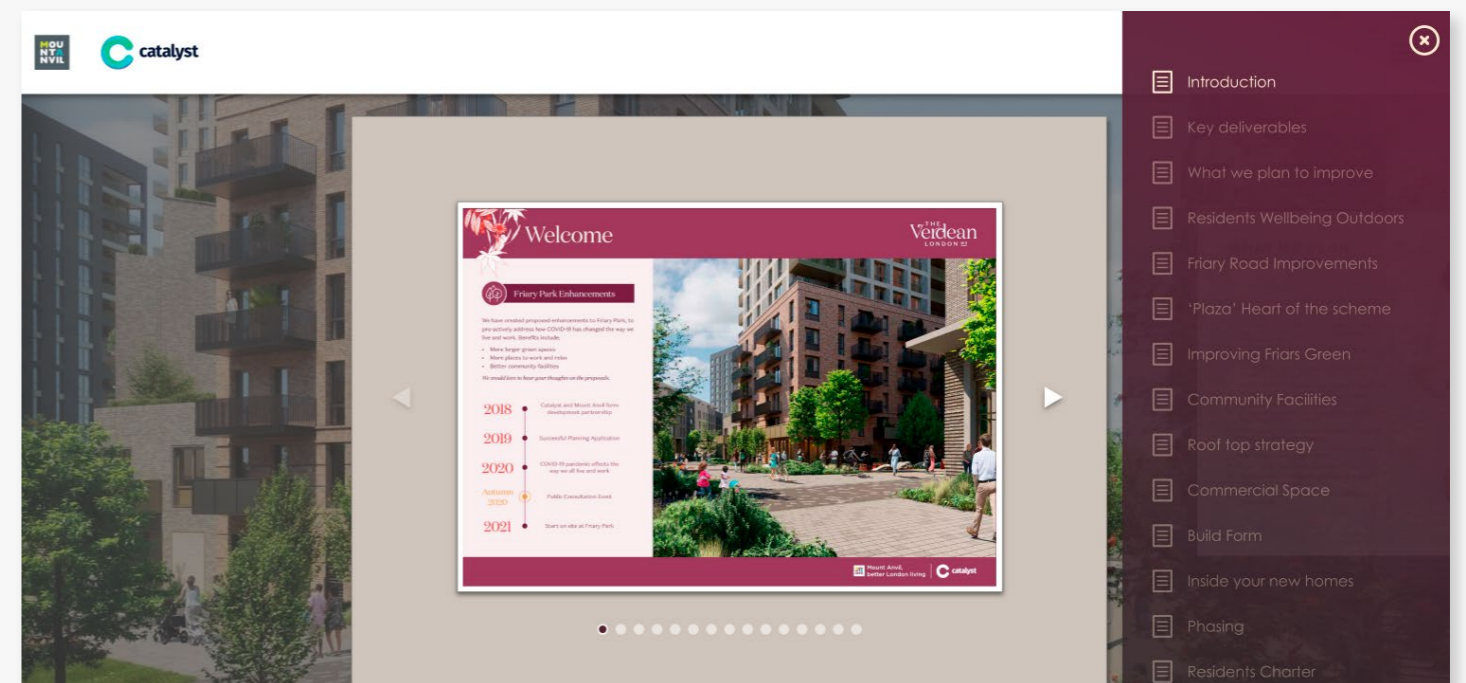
MOUNT ANVIL

catalyst

Welcome

THE Verdean LONDON SE

Friary Park Enhancements

We have created proposed enhancements to Friary Park, to pro-actively address how COVID-19 has changed the way we live and work. Benefits include:

• More larger green spaces
• More places to work and relax
• Better community facilities

We would love to hear your thoughts on the proposals.

2018 Catalyst and Mount Anvil form development partnership

2019 Successful Planning Application

2020 COVID-19 pandemic effects the way we all live and work

Autumn 2020 Public Consultation Event

2021 Start on site at Friary Park

Mount Anvil, better London living | catalyst

Introduction

Key deliverables

What we plan to improve

Residents Wellbeing Outdoors

Friary Road Improvements

'Plaza' Heart of the scheme

Improving Friars Green

Community Facilities

Roof top strategy

Commercial Space

Build Form

Inside your new homes

Phasing

Residents Charter